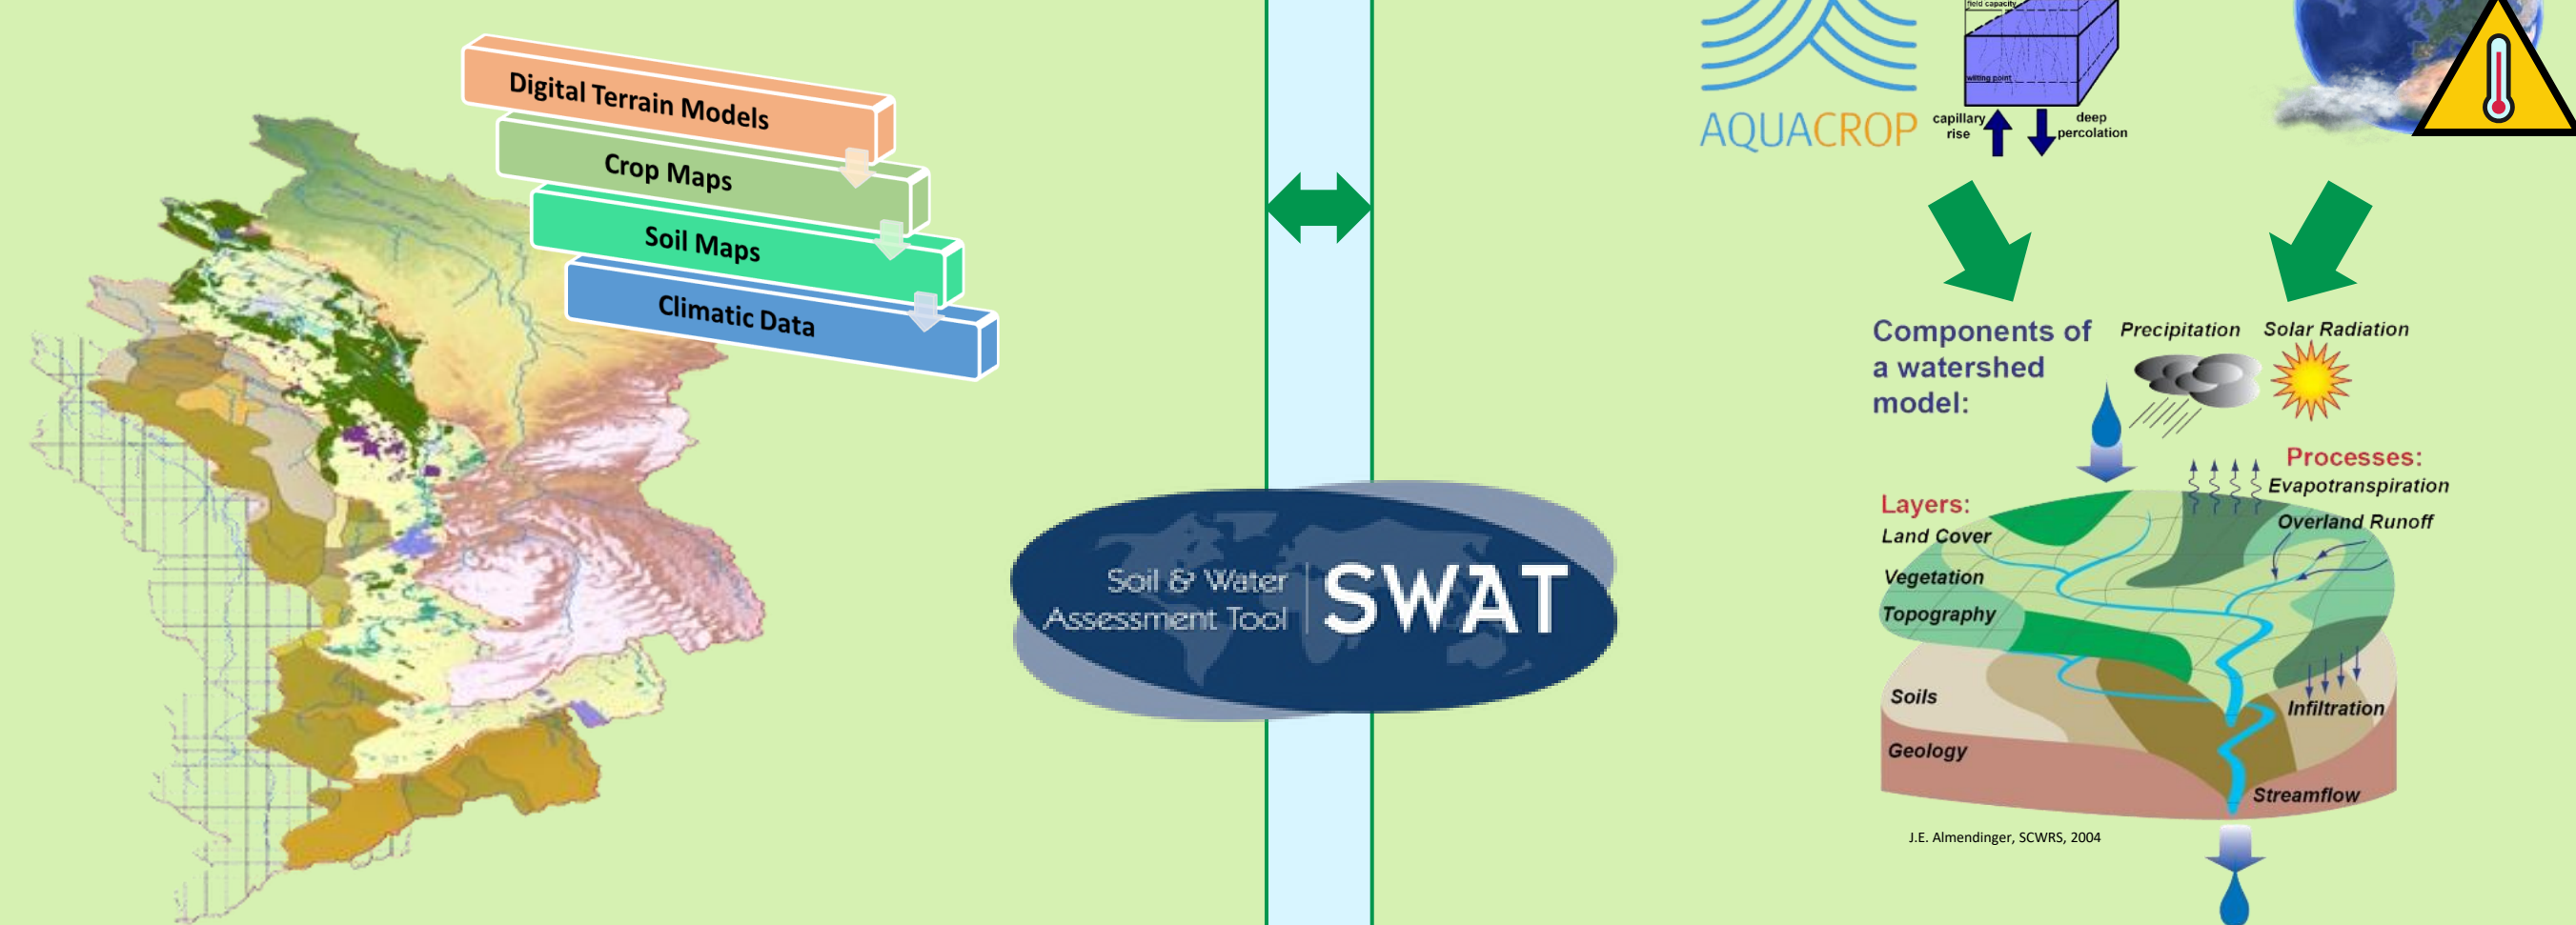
Digital Terrain Models

Crop Maps

Soil Maps

Climatic Data

Soil & Water Assessment Tool

SWAT

AQUACROP

field capacity

wilting point

capillary rise

deep percolation

Components of a watershed model:

Precipitation

Solar Radiation

Processes:

Evapotranspiration

Overland Runoff

Layers:

Land Cover

Vegetation

Topography

Soils

Geology

Infiltration

Streamflow

J.E. Almendinger, SCWRS, 2004